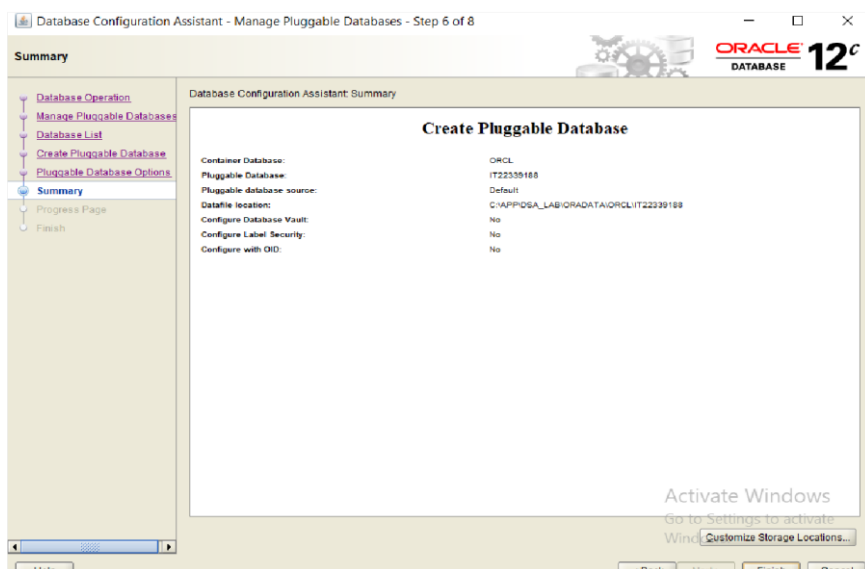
Database Configuration Assistant - Manage Pluggable Databases - Step 6 of 8

Summary

ORACLE DATABASE 12c

Database Operation
Manage Pluggable Databases
Database List
Create Pluggable Database
Pluggable Database Options
Summary
Progress Page
Finish

Database Configuration Assistant: Summary

Create Pluggable Database

| | |
|---|---|
| Container Database: | ORCL |
| Pluggable Database: | IT22339188 |
| Pluggable database source: | Default |
| Datafile location: | C:\APP\DSA_LAB\ORADATA\ORCL\IT22339188 |
| Configure Database Vault: | No |
| Configure Label Security: | No |
| Configure with OID: | No |

Activate Windows
Go to Settings to activate Windows.

Customize Storage Locations...

Help
Back
Next
Finish
Cancel